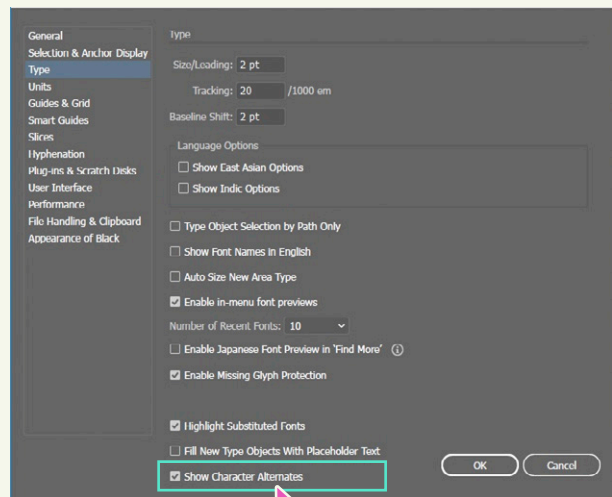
General
Selection & Anchor Display
Type
Units
Guides & Grid
Smart Guides
Slices
Hyphenation
Plug-ins & Scratch Disks
User Interface
Performance
File Handling & Clipboard
Appearance of Black

Type

Size/Leading: 2 pt

Tracking: 20 /1000 em

Baseline Shift: 2 pt

Language Options

Show East Asian Options

Show Indic Options

Type Object Selection by Path Only

Show Font Names in English

Auto Size New Area Type

Enable in-menu font previews

Number of Recent Fonts: 10

Enable Japanese Font Preview in 'Find More'

Enable Missing Glyph Protection

Highlight Substituted Fonts

Fill New Type Objects With Placeholder Text

Show Character Alternates

OK

Cancel